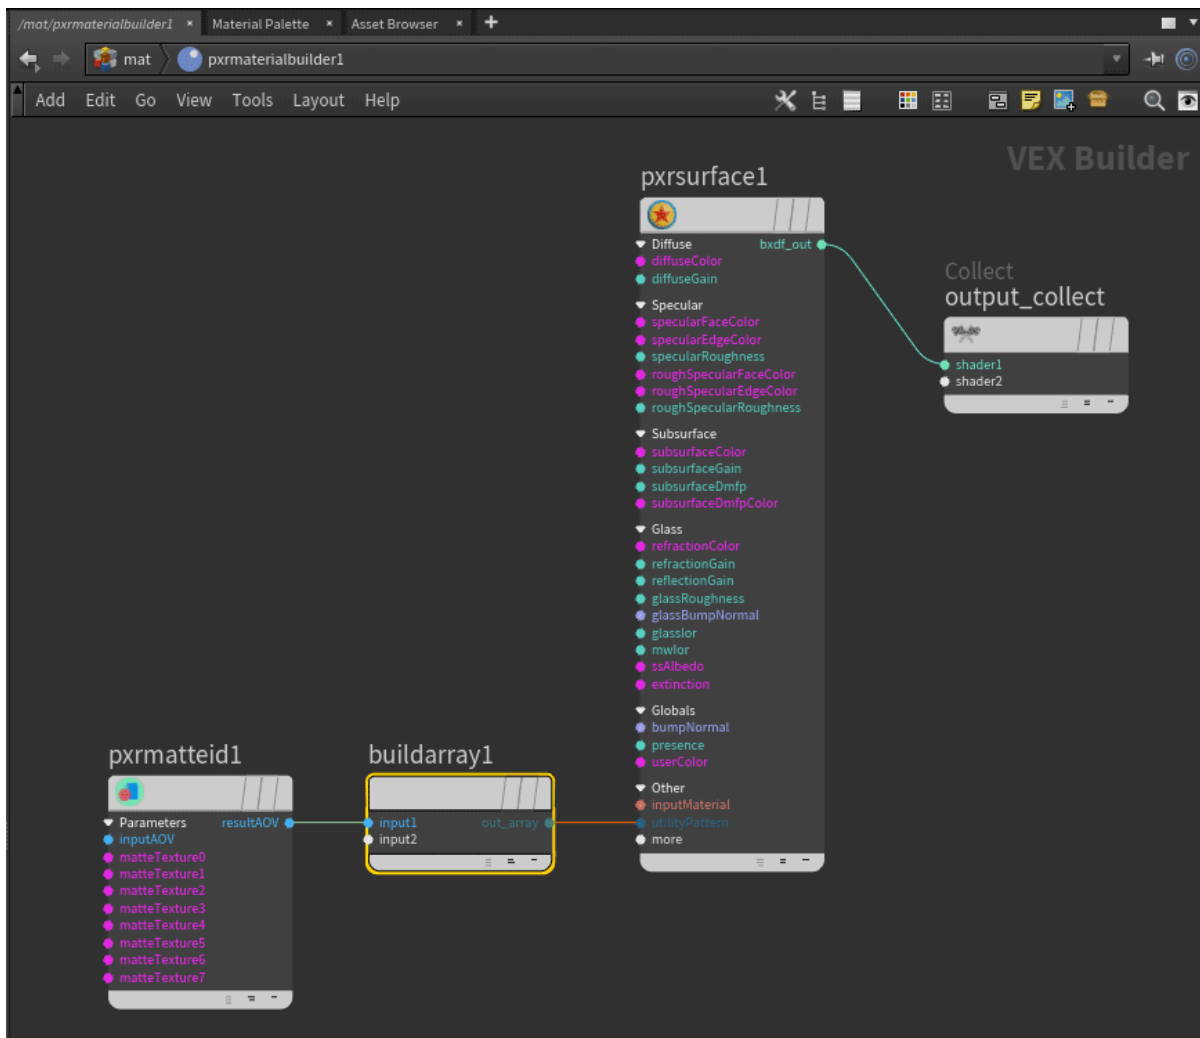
/mat/pxrmaterialbuilder1 × Material Palette × Asset Browser × +

mat pxrmaterialbuilder1

Add Edit Go View Tools Layout Help

VEX Builder

pxrsurface1

Diffuse
bxdf_out
diffuseColor
diffuseGain

Specular
specularFaceColor
specularEdgeColor
specularRoughness
roughSpecularFaceColor
roughSpecularEdgeColor
roughSpecularRoughness

Subsurface
subsurfaceColor
subsurfaceGain
subsurfaceDmfp
subsurfaceDmfpColor

Glass
refractionColor
refractionGain
reflectionGain
glassRoughness
glassBumpNormal
glassIor
mwIor
ssAlbedo
extinction

Globals
bumpNormal
presence
userColor

Other
inputMaterial
utilityPattern
more

Collect
output_collect
shader1
shader2

pxrmatteid1
Parameters
resultAOV
inputAOV
matteTexture0
matteTexture1
matteTexture2
matteTexture3
matteTexture4
matteTexture5
matteTexture6
matteTexture7

buildarray1
input1
out_array
input2